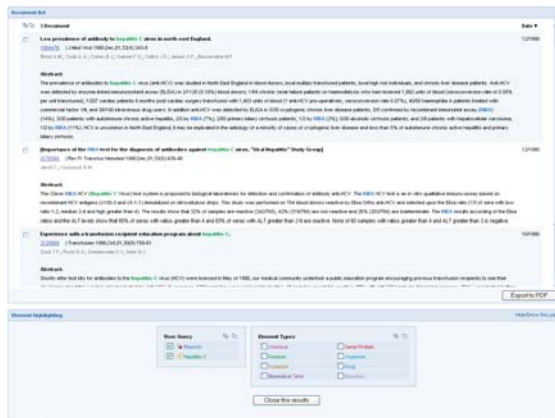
Document list

1 Document

Date

Low prevalence of antibody to hepatitis C virus in north east England.

1/1/1990

Abstract

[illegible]

Importance of the RIBA test for the diagnosis of antibodies against hepatitis C virus. "Viral Hepatitis" Study Group]

1/1/1990

Abstract

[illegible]

Experience with a transfusion recipient education program about hepatitis C.

1/1/1990

Abstract

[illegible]

Export to PDF

Element highlighting

Hide/Show this panel

Row Query

Hepatitis C

Element Types

Chemical

Disease

Mutation

Biomedical Term

Gene/Protein

Organism

Drug

Close this results